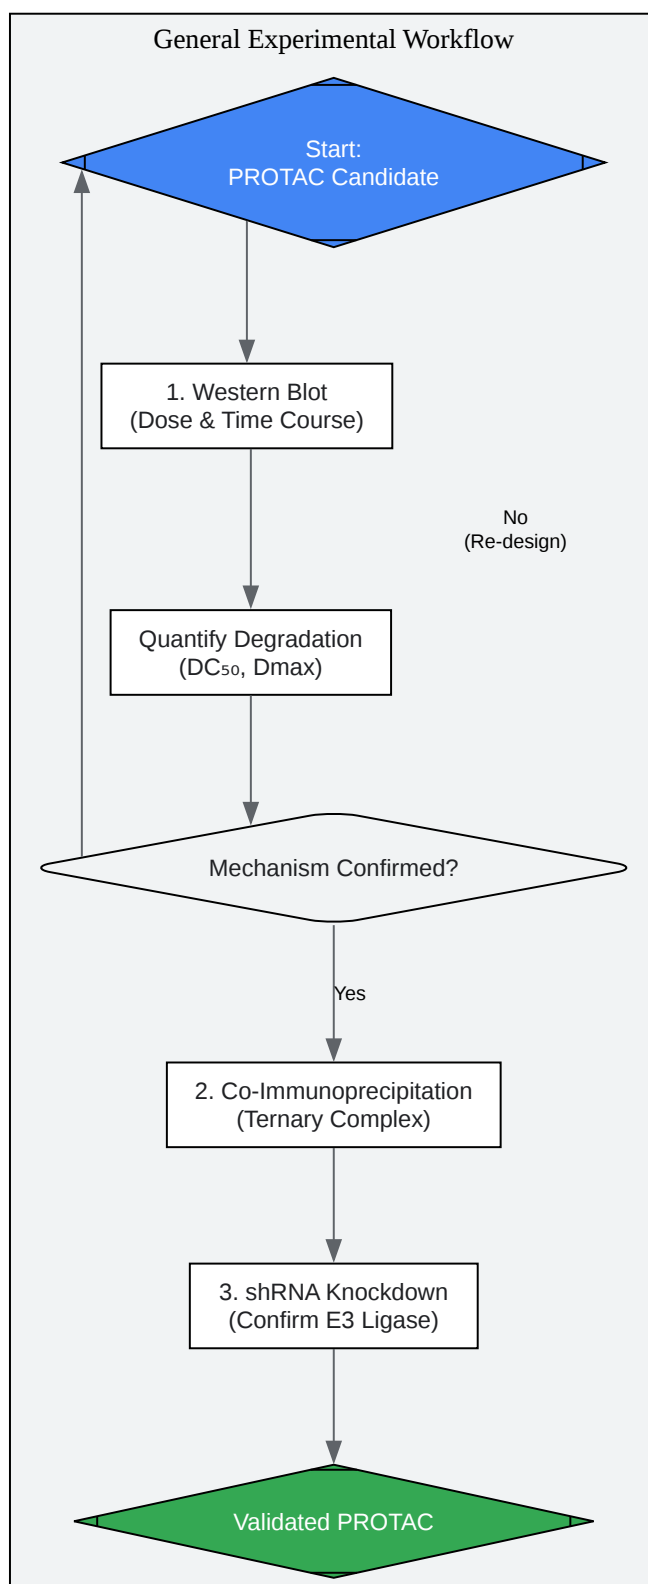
General Experimental Workflow

Start:
PROTAC Candidate

1. Western Blot
(Dose & Time Course)

No
(Re-design)

Quantify Degradation
($DC_{50}$, Dmax)

Mechanism Confirmed?

Yes

2. Co-Immunoprecipitation
(Ternary Complex)

3. shRNA Knockdown
(Confirm E3 Ligase)

Validated PROTAC